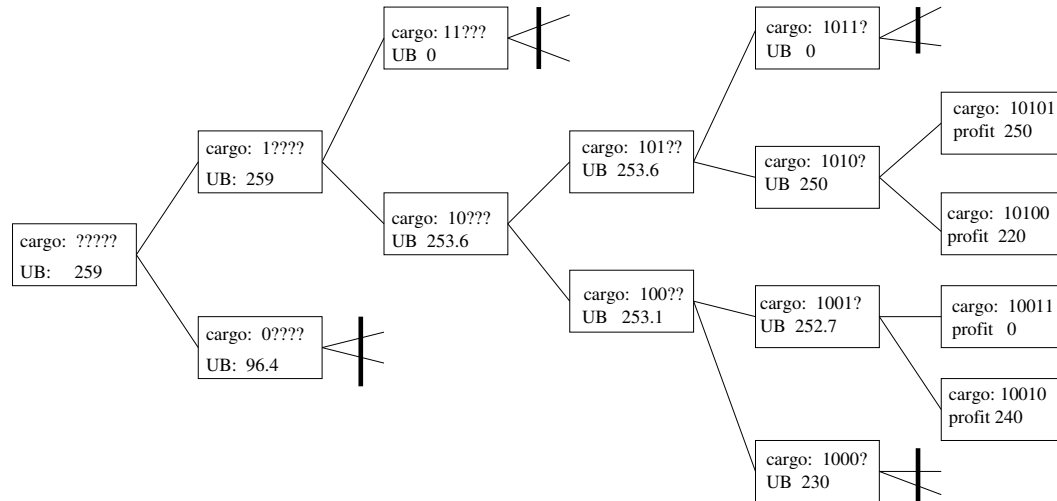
cargo: ?????
UB: 259

cargo: 1????
UB: 259

cargo: 0????
UB: 96.4

cargo: 11???
UB 0

cargo: 10???
UB 253.6

cargo: 101??
UB 253.6

cargo: 100??
UB 253.1

cargo: 1011?
UB 0

cargo: 1010?
UB 250

cargo: 1001?
UB 252.7

cargo: 1000?
UB 230

cargo: 10101
profit 250

cargo: 10100
profit 220

cargo: 10011
profit 0

cargo: 10010
profit 240